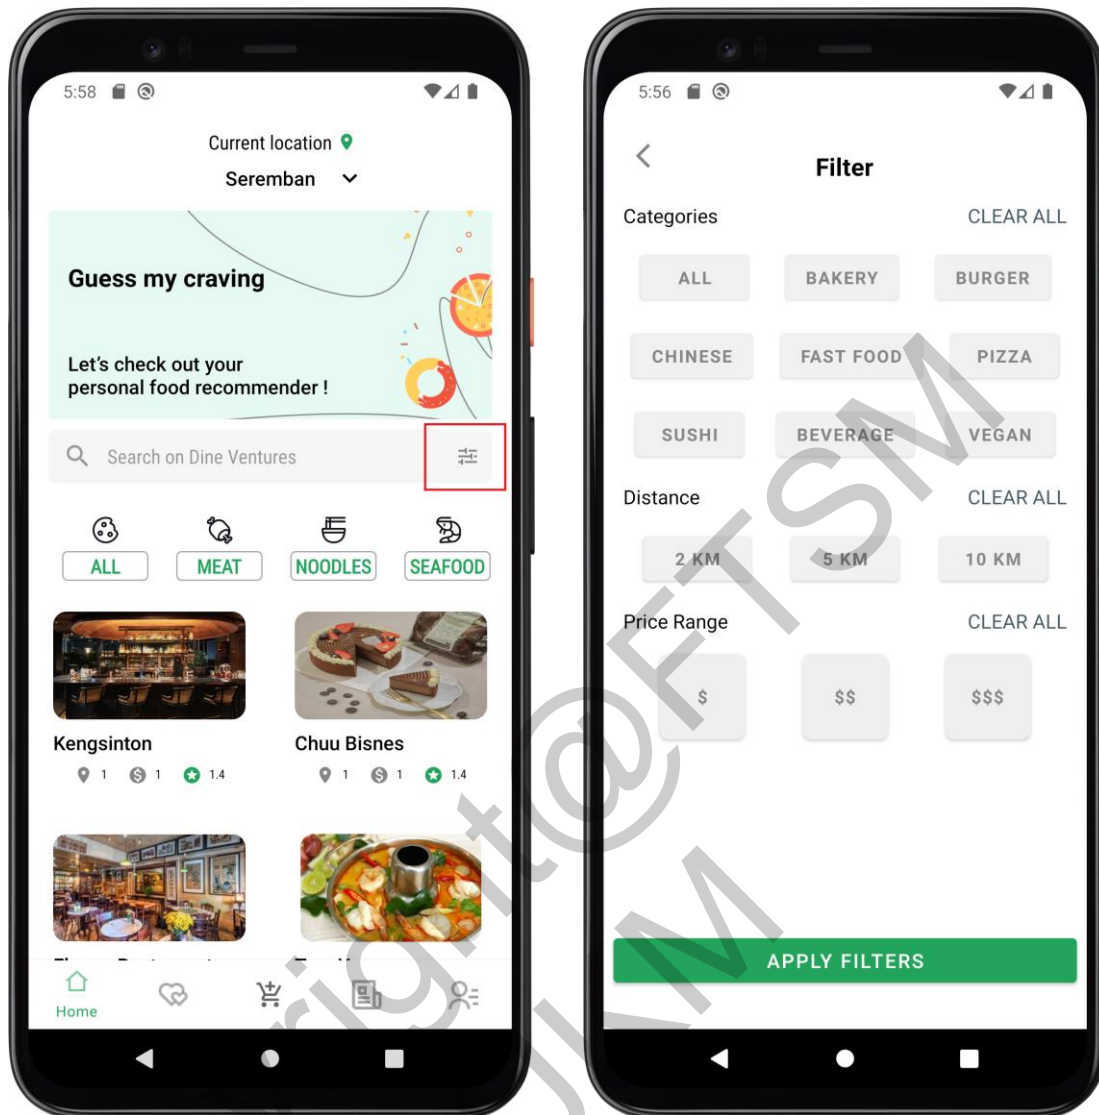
5:58

Current location

Seremban

Guess my craving

Let's check out your personal food recommender !

Search on Dine Ventures

ALL MEAT NOODLES SEAFOOD

Kengsinton
1 1 1.4

Chuu Bisnes
1 1 1.4

Home

5:56

Filter

Categories CLEAR ALL

ALL BAKERY BURGER

CHINESE FAST FOOD PIZZA

SUSHI BEVERAGE VEGAN

Distance CLEAR ALL

2 KM 5 KM 10 KM

Price Range CLEAR ALL

$ $$ $$$

APPLY FILTERS

Copyright@FTSM UKM